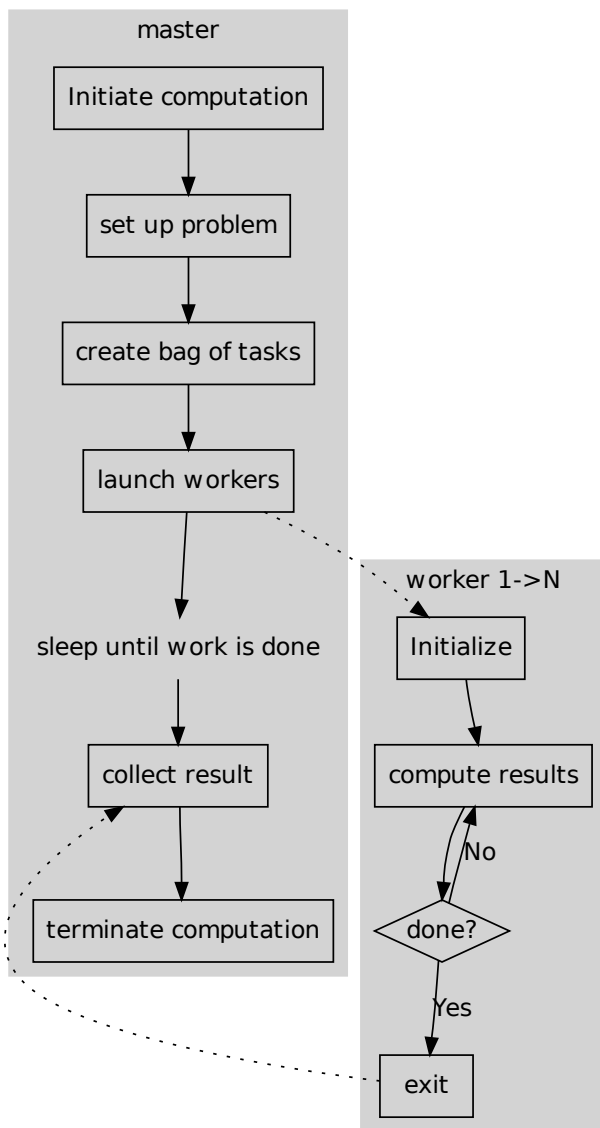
master

Initiate computation

set up problem

create bag of tasks

launch workers

sleep until work is done

collect result

terminate computation

worker 1->N

Initialize

compute results

No

done?

Yes

exit